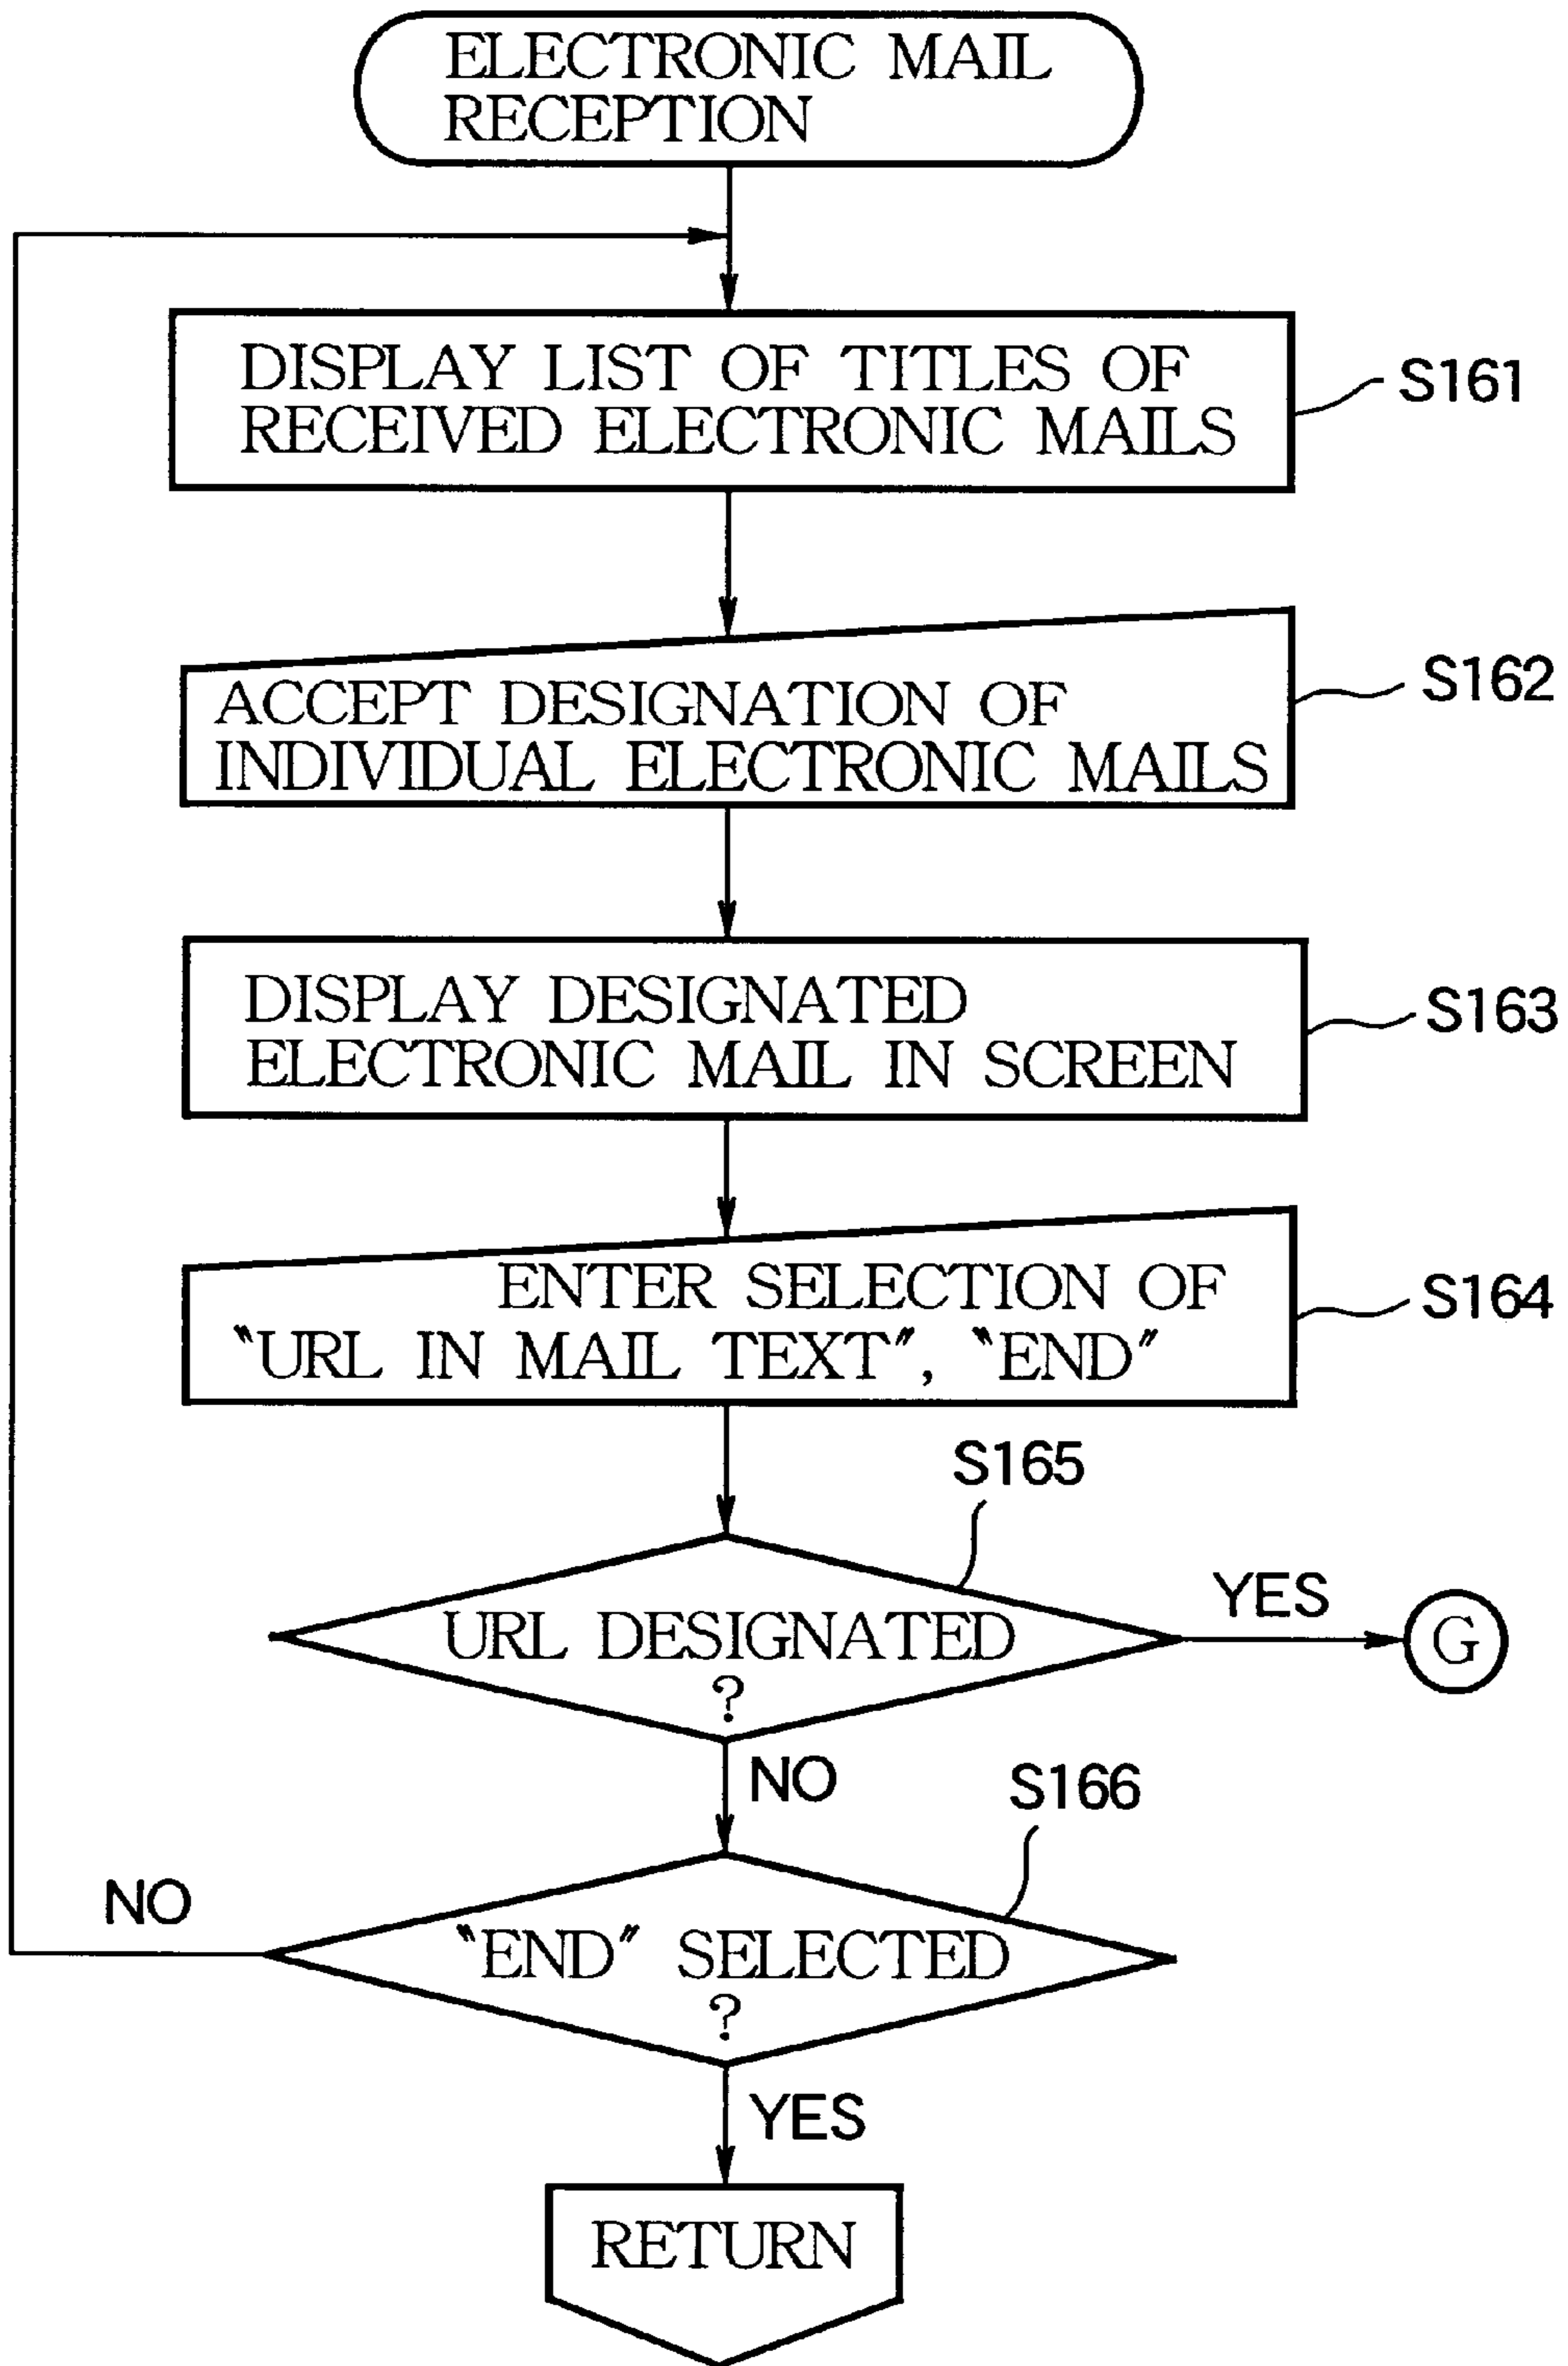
ELECTRONIC MAIL RECEPTION

DISPLAY LIST OF TITLES OF RECEIVED ELECTRONIC MAILS

S161

ACCEPT DESIGNATION OF INDIVIDUAL ELECTRONIC MAILS

S162

DISPLAY DESIGNATED ELECTRONIC MAIL IN SCREEN

S163

ENTER SELECTION OF "URL IN MAIL TEXT", "END"

S164

S165

URL DESIGNATED ?

YES

G

NO

S166

NO

"END" SELECTED ?

YES

RETURN